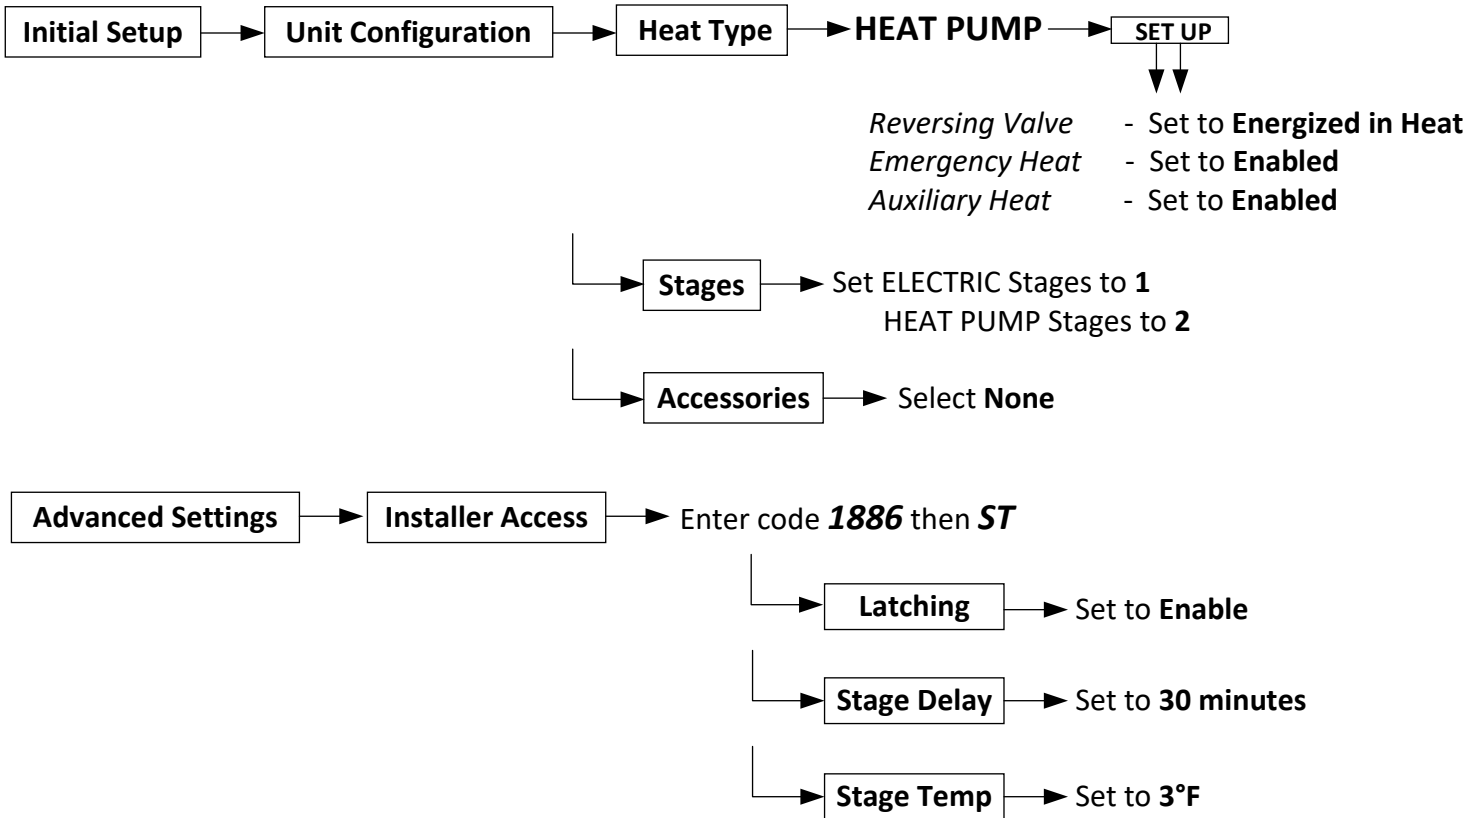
Initial Setup
Unit Configuration
Heat Type
HEAT PUMP
SET UP

Reversing Valve - Set to Energized in Heat
Emergency Heat - Set to Enabled
Auxiliary Heat - Set to Enabled

Stages
Set ELECTRIC Stages to 1
HEAT PUMP Stages to 2

Accessories
Select None

Advanced Settings
Installer Access
Enter code 1886 then ST

Latching
Set to Enable

Stage Delay
Set to 30 minutes

Stage Temp
Set to 3°F